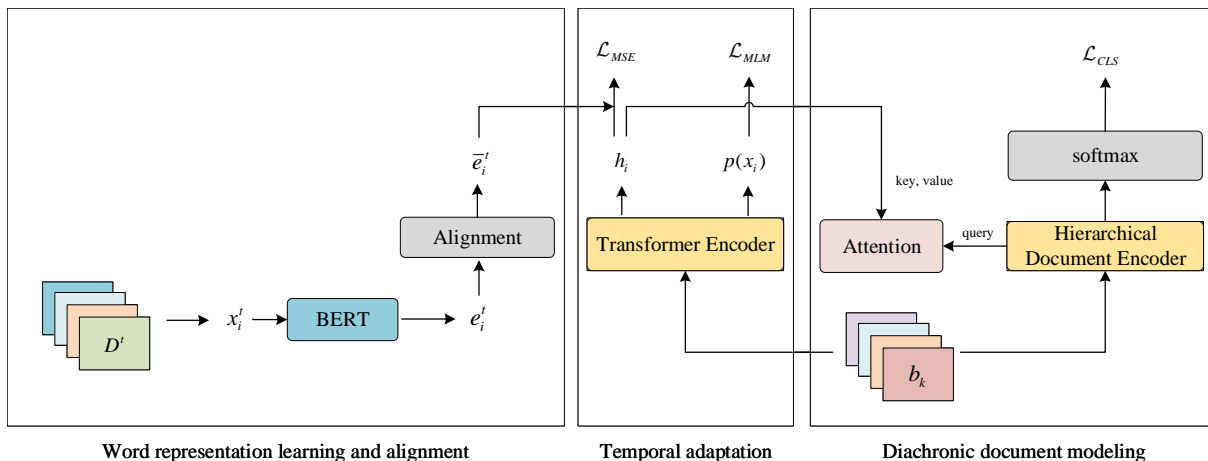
$\mathcal{L}_{MSE}$

$\mathcal{L}_{MLM}$

$\mathcal{L}_{CLS}$

$\bar{e}_i^t$

$h_i$

$p(x_i)$

softmax

key, value

Alignment

Transformer Encoder

Attention

query

Hierarchical Document Encoder

$D^t$

$x_i^t$

BERT

$e_i^t$

$b_k$

Word representation learning and alignment

Temporal adaptation

Diachronic document modeling